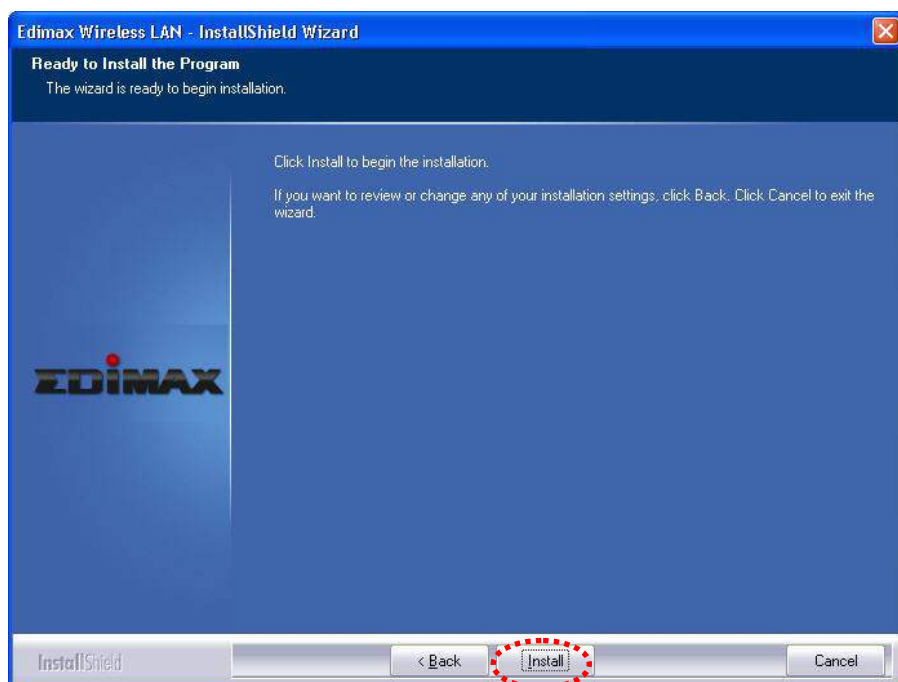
Edimax Wireless LAN - InstallShield Wizard

Ready to Install the Program
The wizard is ready to begin installation.

Click Install to begin the installation.

If you want to review or change any of your installation settings, click Back. Click Cancel to exit the wizard.

EDIMAX

InstallShield

< Back

Install

Cancel